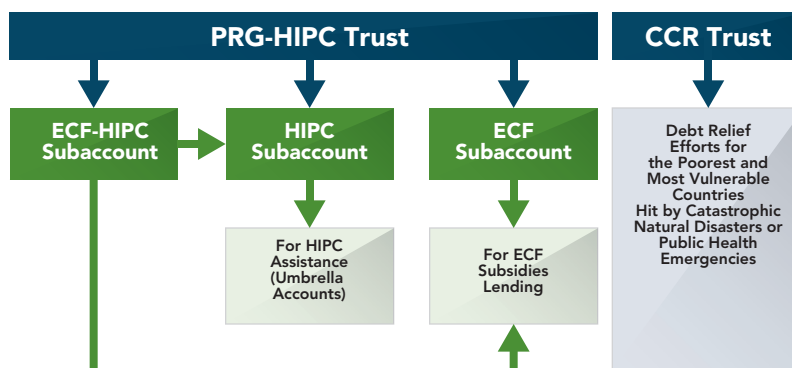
PRG-HIPC Trust

CCR Trust

ECF-HIPC Subaccount

HIPC Subaccount

ECF Subaccount

Debt Relief Efforts for the Poorest and Most Vulnerable Countries Hit by Catastrophic Natural Disasters or Public Health Emergencies

For HIPC Assistance (Umbrella Accounts)

For ECF Subsidies Lending